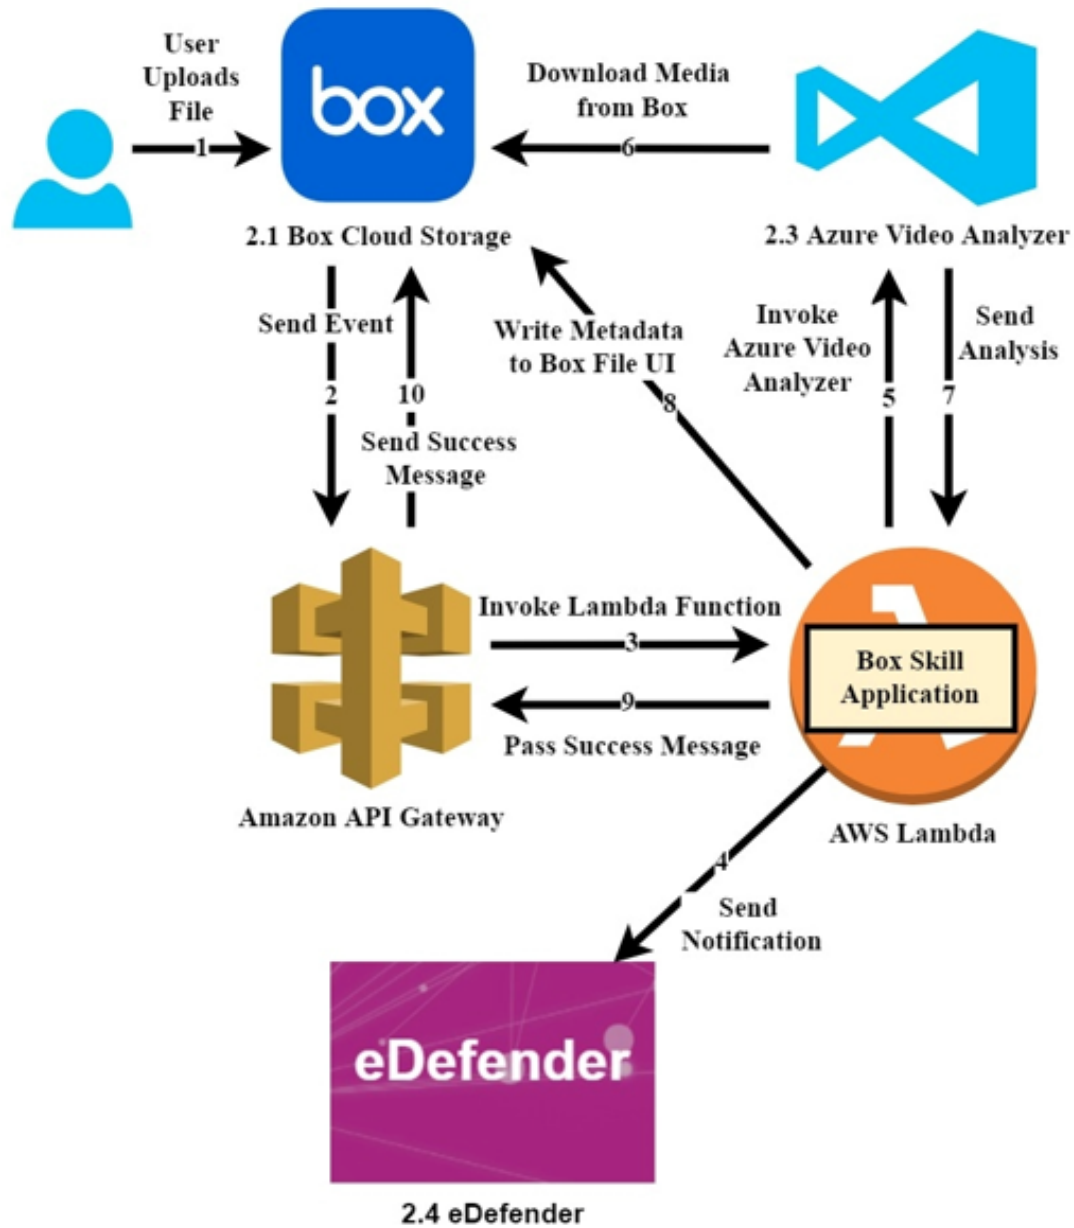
User Uploads File

1

box

Download Media from Box

6

2.1 Box Cloud Storage

2.3 Azure Video Analyzer

Send Event

2

10

Send Success Message

Write Metadata to Box File UI

8

Invoke Azure Video Analyzer

5

Send Analysis

7

Invoke Lambda Function

3

Box Skill Application

9

Pass Success Message

Amazon API Gateway

AWS Lambda

4

Send Notification

eDefender

2.4 eDefender